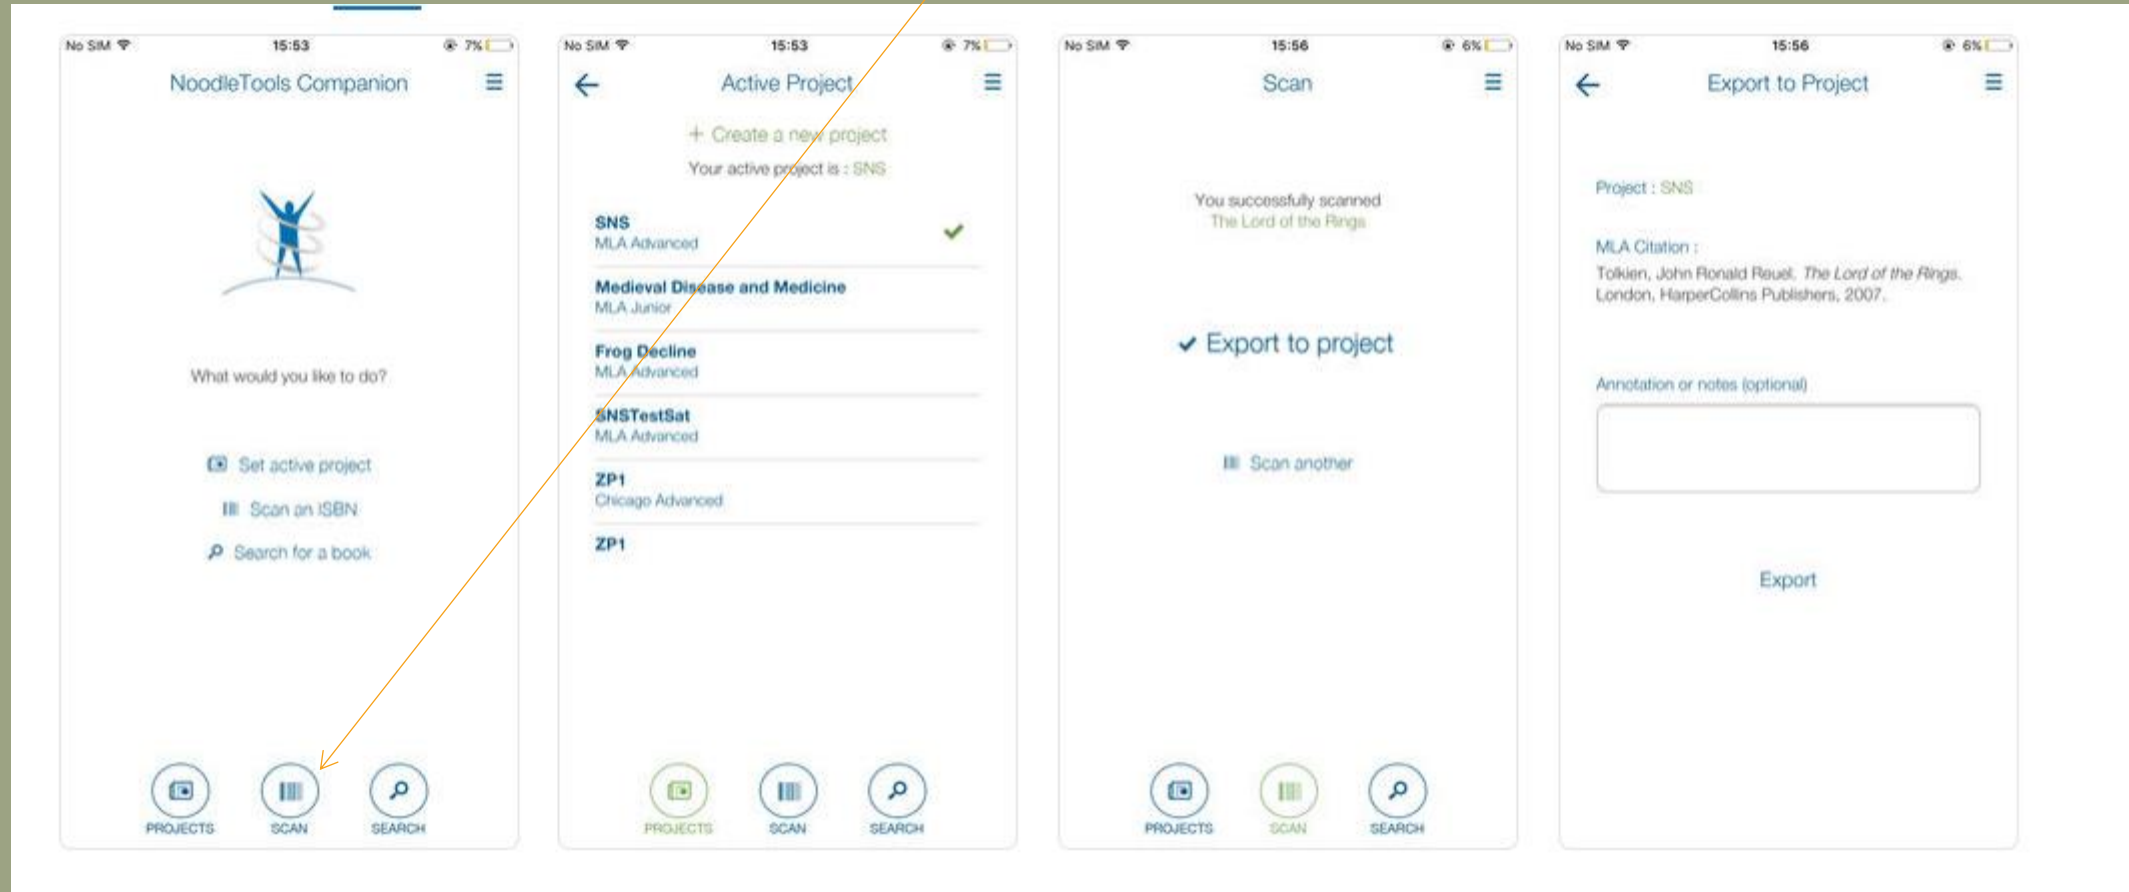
No SIM 15:53 7%

NoodleTools Companion

What would you like to do?

Set active project

Scan an ISBN

Search for a book

PROJECTS SCAN SEARCH

No SIM 15:53 7%

Active Project

+ Create a new project

Your active project is : SNS

SNS
MLA Advanced

Medieval Disease and Medicine
MLA Junior

Frog Decline
MLA Advanced

SNSTestSat
MLA Advanced

ZP1
Chicago Advanced

ZP1

PROJECTS SCAN SEARCH

No SIM 15:56 6%

Scan

You successfully scanned
The Lord of the Rings

✔ Export to project

Scan another

PROJECTS SCAN SEARCH

No SIM 15:56 6%

Export to Project

Project : SNS

MLA Citation :
Tolkien, John Ronald Reuel. *The Lord of the Rings*. London, HarperCollins Publishers, 2007.

Annotation or notes (optional)

Export